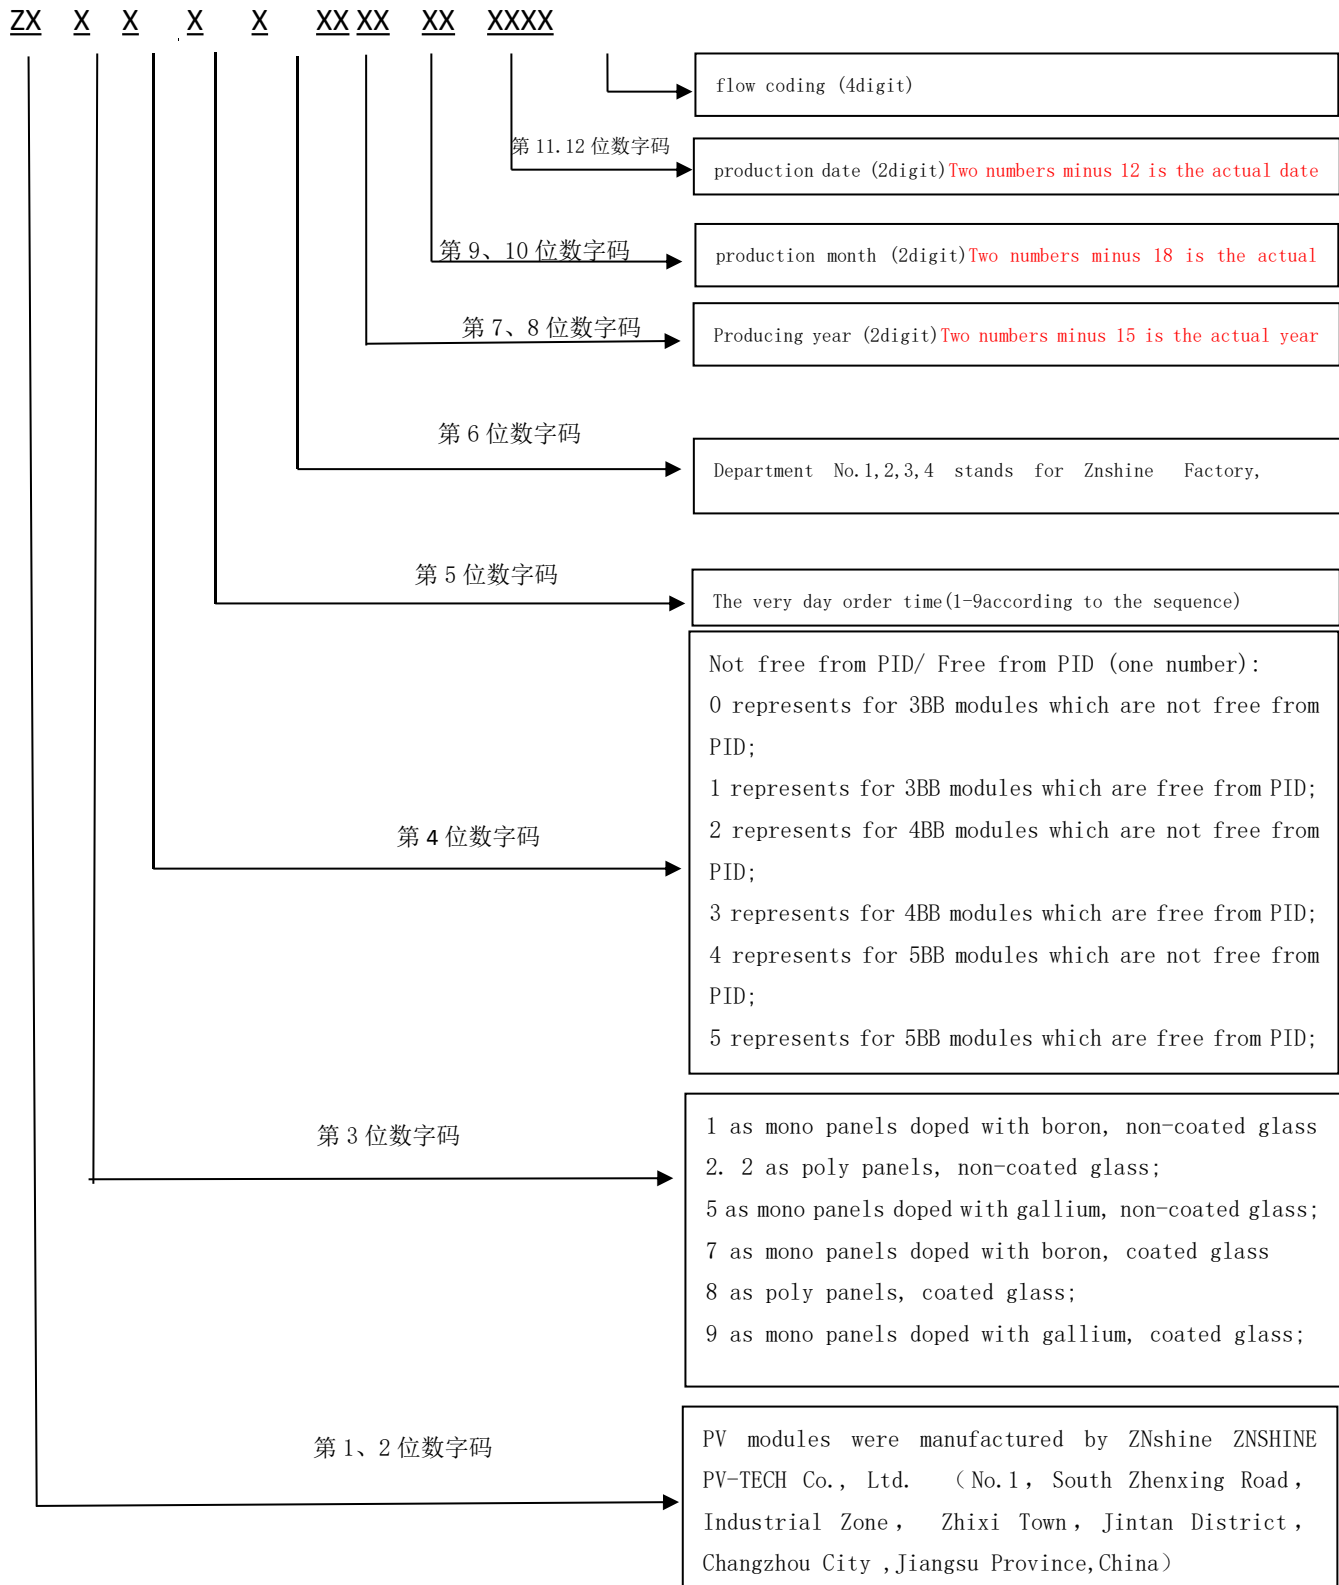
ZX X X X X XX XX XX XXXX

flow coding (4digit)

第 11.12 位数字码

production date (2digit)Two numbers minus 12 is the actual date

第 9、10 位数字码

production month (2digit)Two numbers minus 18 is the actual

第 7、8 位数字码

Producing year (2digit)Two numbers minus 15 is the actual year

第 6 位数字码

Department No.1,2,3,4 stands for Znshine Factory,

第 5 位数字码

The very day order time(1-9according to the sequence)

第 4 位数字码

Not free from PID/ Free from PID (one number):
0 represents for 3BB modules which are not free from PID;
1 represents for 3BB modules which are free from PID;
2 represents for 4BB modules which are not free from PID;
3 represents for 4BB modules which are free from PID;
4 represents for 5BB modules which are not free from PID;
5 represents for 5BB modules which are free from PID;

第 3 位数字码

1 as mono panels doped with boron, non-coated glass
2. 2 as poly panels, non-coated glass;
5 as mono panels doped with gallium, non-coated glass;
7 as mono panels doped with boron, coated glass
8 as poly panels, coated glass;
9 as mono panels doped with gallium, coated glass;

第 1、2 位数字码

PV modules were manufactured by ZNshine ZNSHINE PV-TECH Co., Ltd. （No.1, South Zhenxing Road, Industrial Zone, Zhixi Town, Jintan District, Changzhou City ,Jiangsu Province,China）